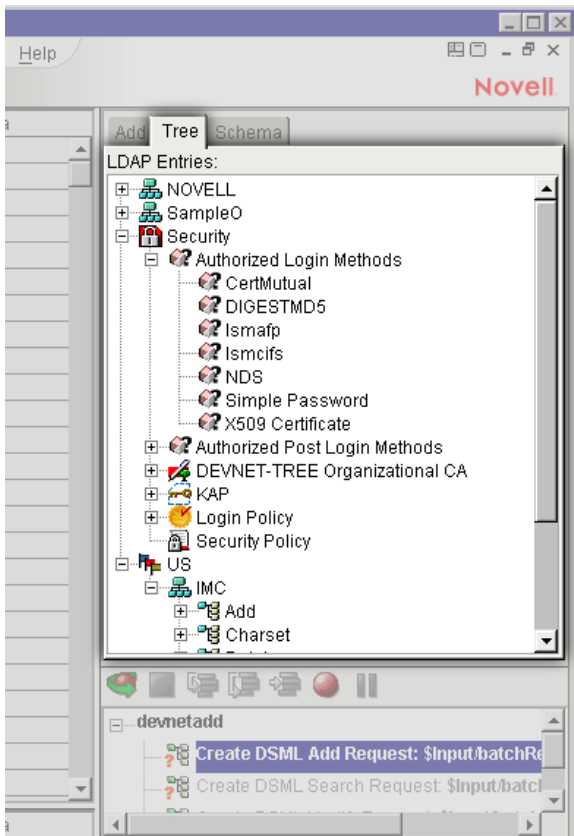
Help

Novell

Add | Tree | Schema

LDAP Entries:

NOVELL
SampleO
Security
Authorized Login Methods
CertMutual
DIGESTMD5
lsmafp
lsmcifs
NDS
Simple Password
X509 Certificate
Authorized Post Login Methods
DEVNET-TREE Organizational CA
KAP
Login Policy
Security Policy
US
IMC
Add
Charset

devnetadd
Create DSML Add Request: $Input/batchRe
Create DSML Search Request: $Input/batcl